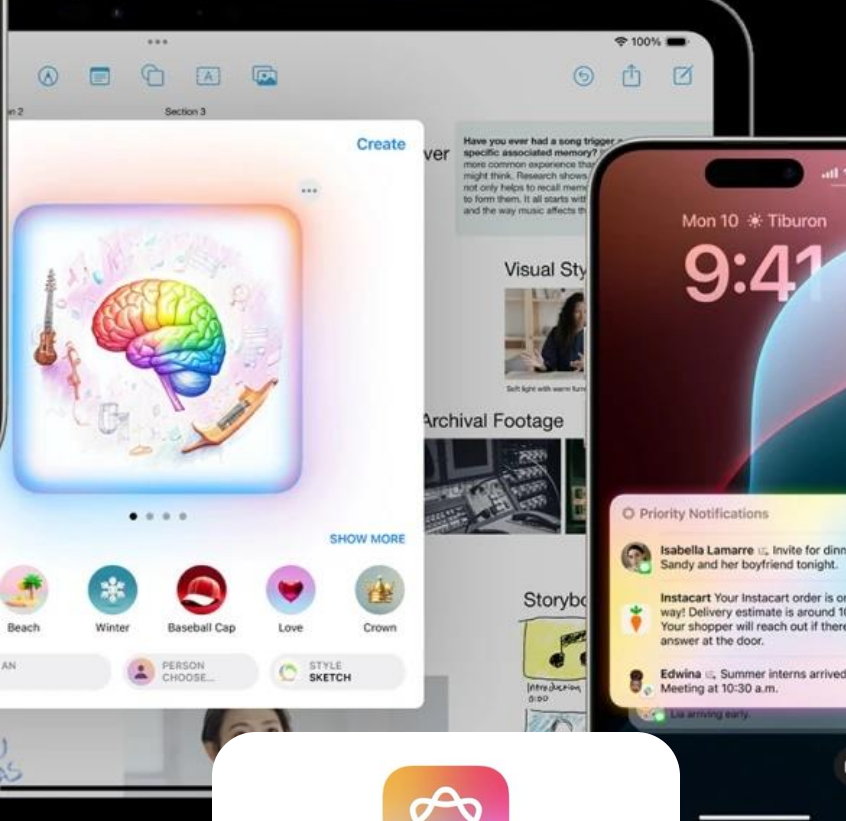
100%

n 2

Section 3

Create

ver

Have you ever had a song trigger a specific associated memory? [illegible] more common experience tha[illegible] might think. Research shows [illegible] not only helps to recall mem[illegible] to form them. It all starts wit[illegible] and the way music affects th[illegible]

Visual Sty

Soft light with warm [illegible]

Archival Footage

SHOW MORE

Beach

Winter

Baseball Cap

Love

Crown

AN

PERSON CHOOSE...

STYLE SKETCH

Storybo

Introduction 0:00

Mon 10 Tiburon

9:41

Priority Notifications

Isabella Lamarre Invite for dinn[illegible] Sandy and her boyfriend tonight.

Instacart Your Instacart order is o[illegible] way! Delivery estimate is around 1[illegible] Your shopper will reach out if there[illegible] answer at the door.

Edwina Summer interns arrived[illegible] Meeting at 10:30 a.m.

Lia arriving early.